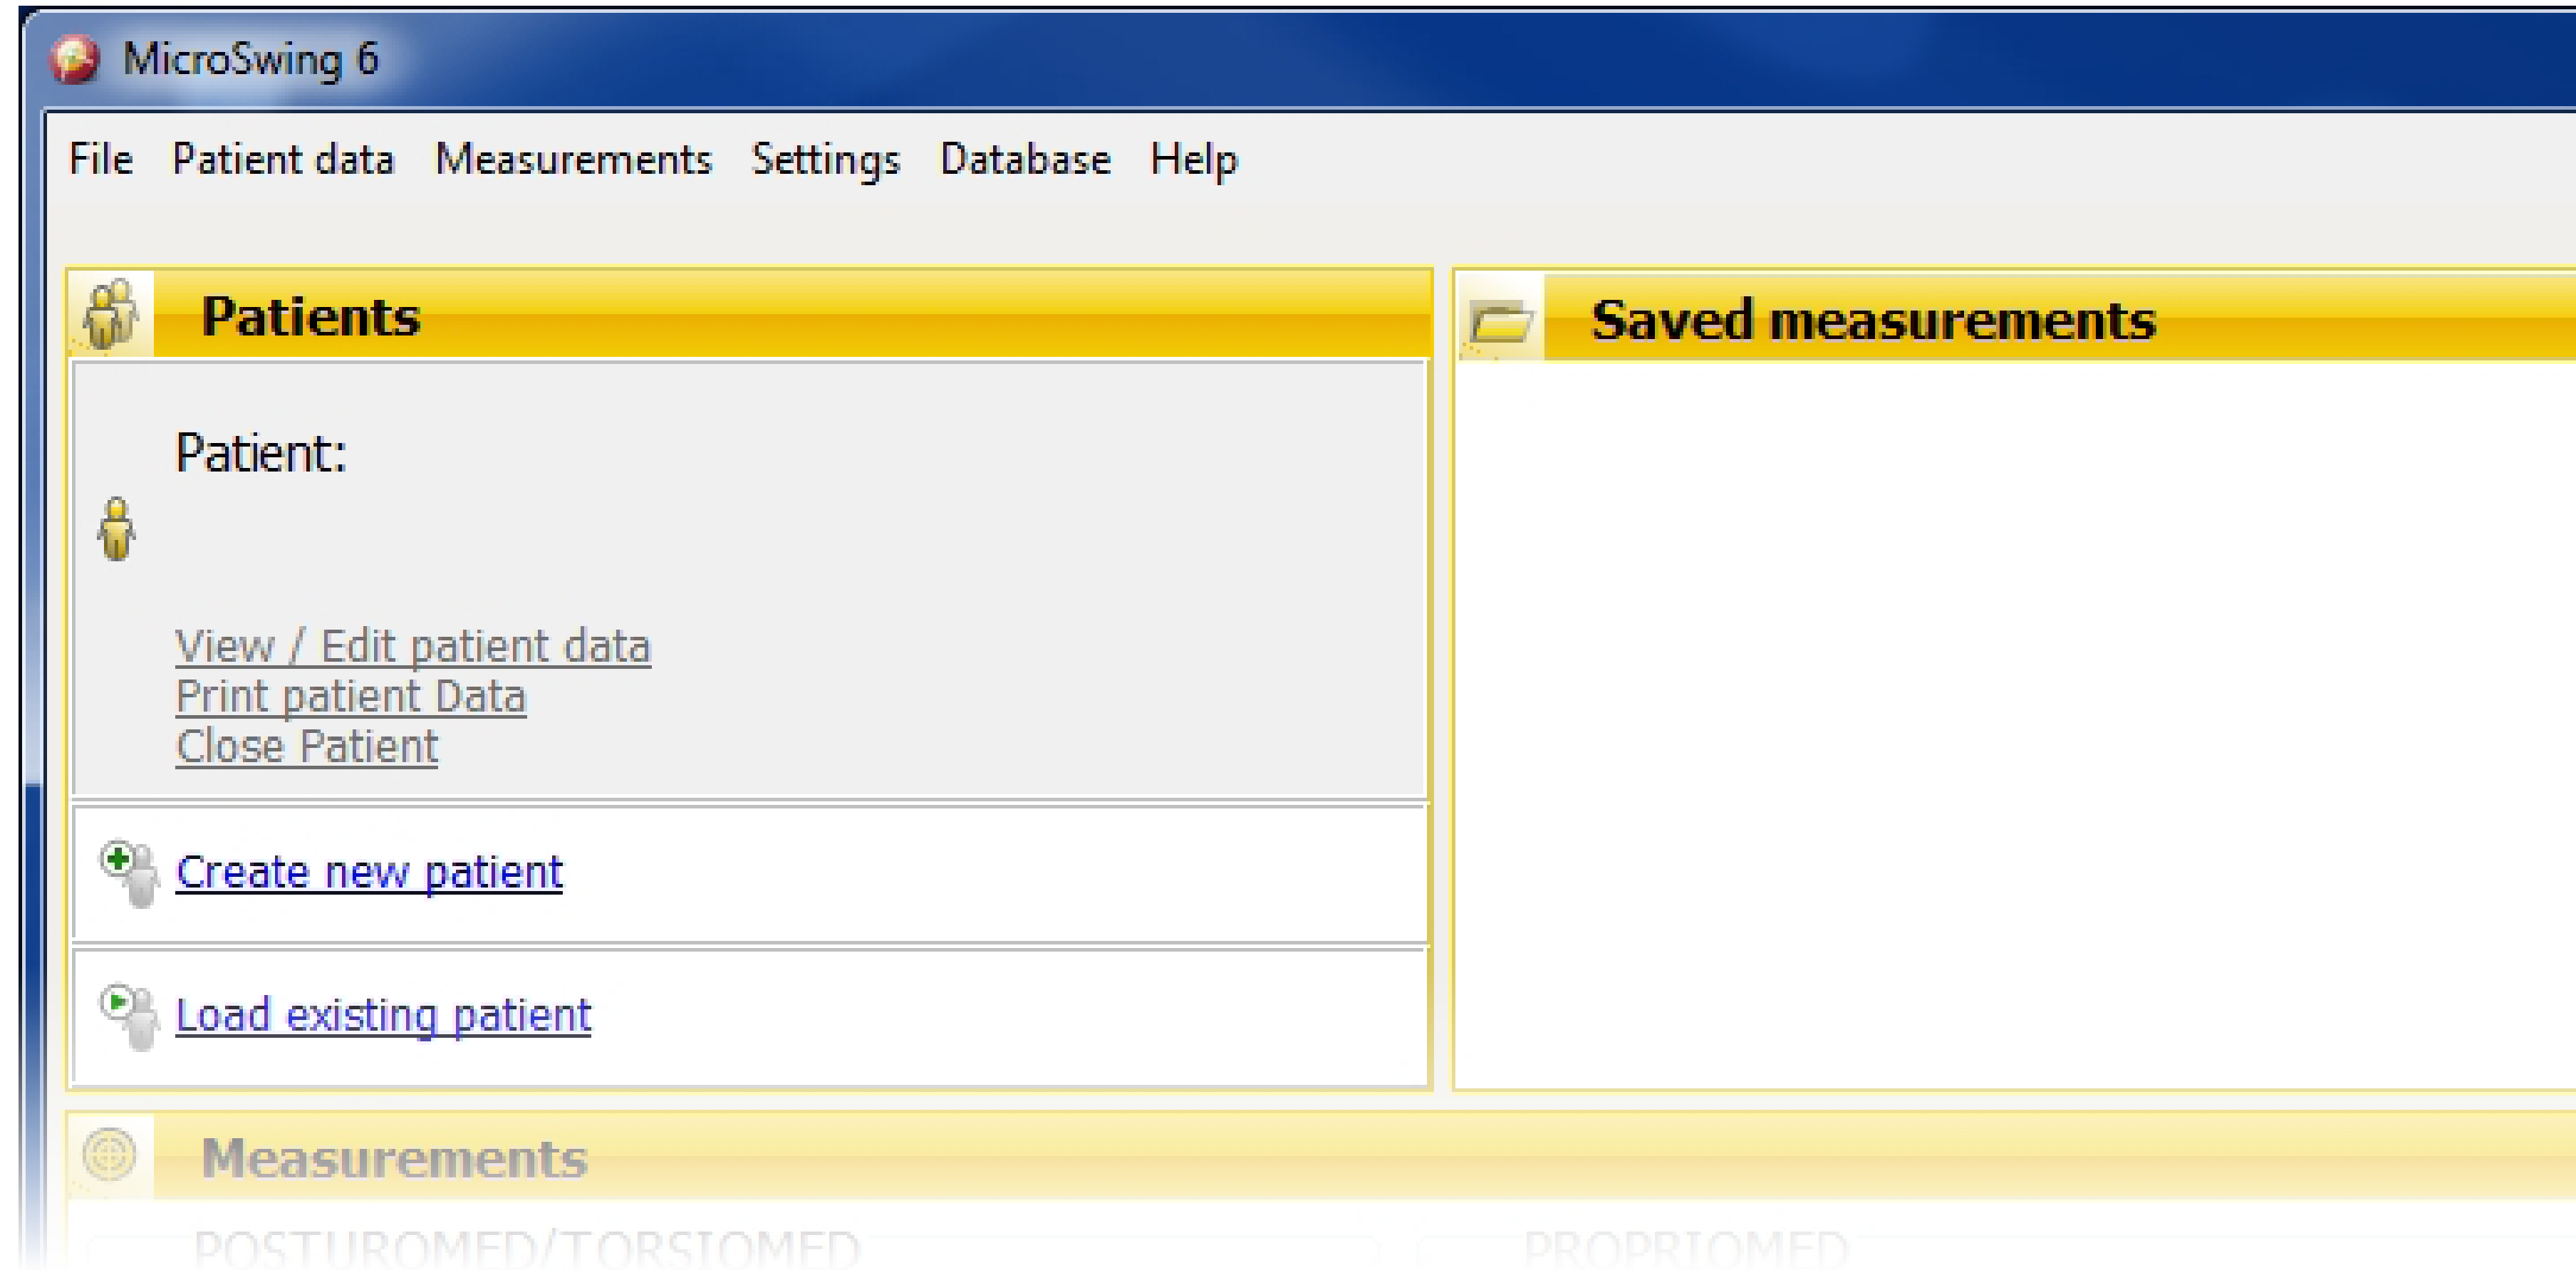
MicroSwing 6

File Patient data Measurements Settings Database Help

Patients

Patient:

View / Edit patient data
Print patient Data
Close Patient

Create new patient

Load existing patient

Saved measurements

Measurements

POSTUROMED/TORSIOMED

PROPRIOMED